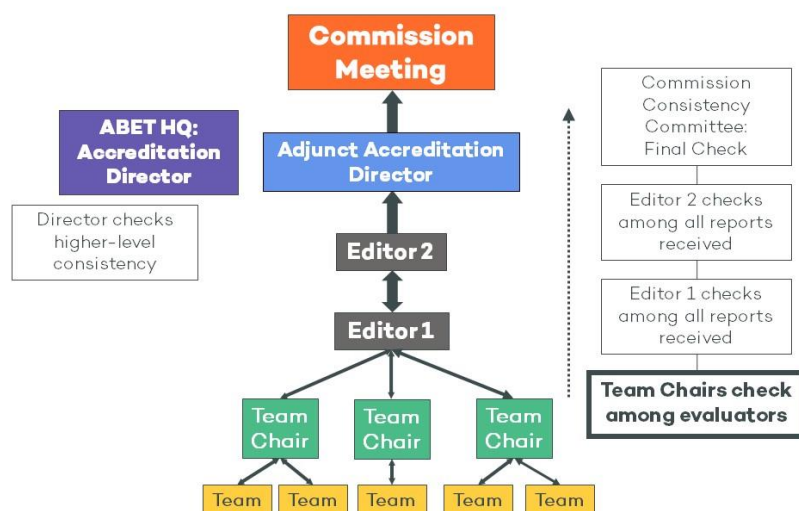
Commission Meeting

ABET HQ: Accreditation Director

Director checks higher-level consistency

Adjunct Accreditation Director

Editor 2

Editor 1

Team Chair

Team Chair

Team Chair

Team

Team

Team

Team

Team

Commission Consistency Committee: Final Check

Editor 2 checks among all reports received

Editor 1 checks among all reports received

Team Chairs check among evaluators